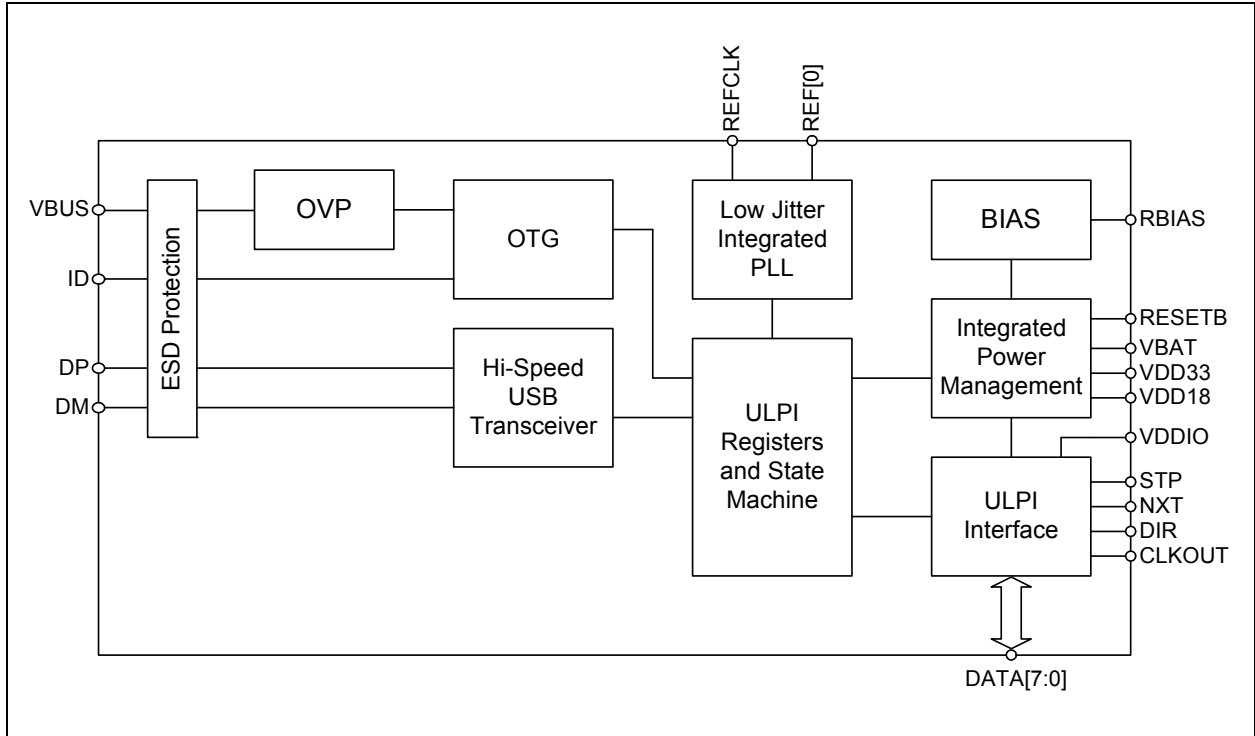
REFCLK
REF[0]

VBUS
ID
DP
DM

ESD Protection

OVP

OTG

Low Jitter Integrated PLL

BIAS

RBIAS

Hi-Speed USB Transceiver

ULPI Registers and State Machine

Integrated Power Management

RESETB
VBAT
VDD33
VDD18
VDDIO

ULPI Interface

STP
NXT
DIR
CLKOUT

DATA[7:0]